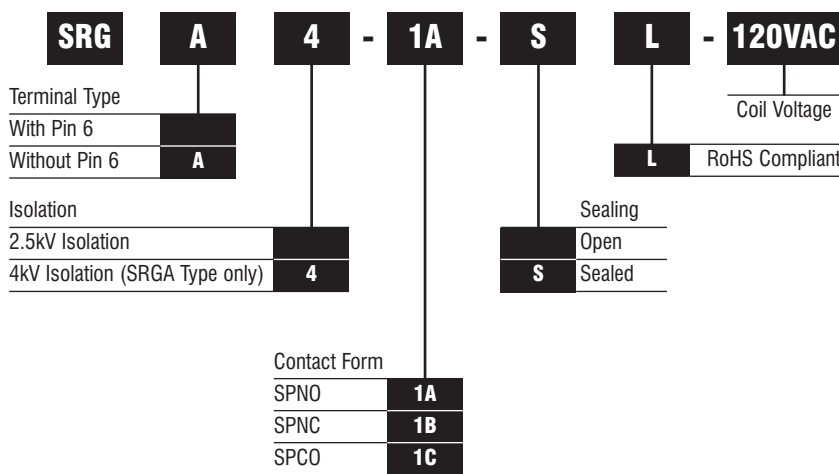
SRG A 4 - 1A - S L - 120VAC

Terminal Type

| | |
|---|---|
| With Pin 6 | |
| Without Pin 6 | A |

Isolation

| | |
|---|---|
| 2.5kV Isolation | |
| 4kV Isolation (SRGA Type only) | 4 |

Contact Form

| | |
|---|---|
| SPNO | 1A |
| SPNC | 1B |
| SPCO | 1C |

Sealing

| | |
|---|---|
| | Open |
| S | Sealed |

| | |
|---|---|
| L | RoHS Compliant |

Coil Voltage